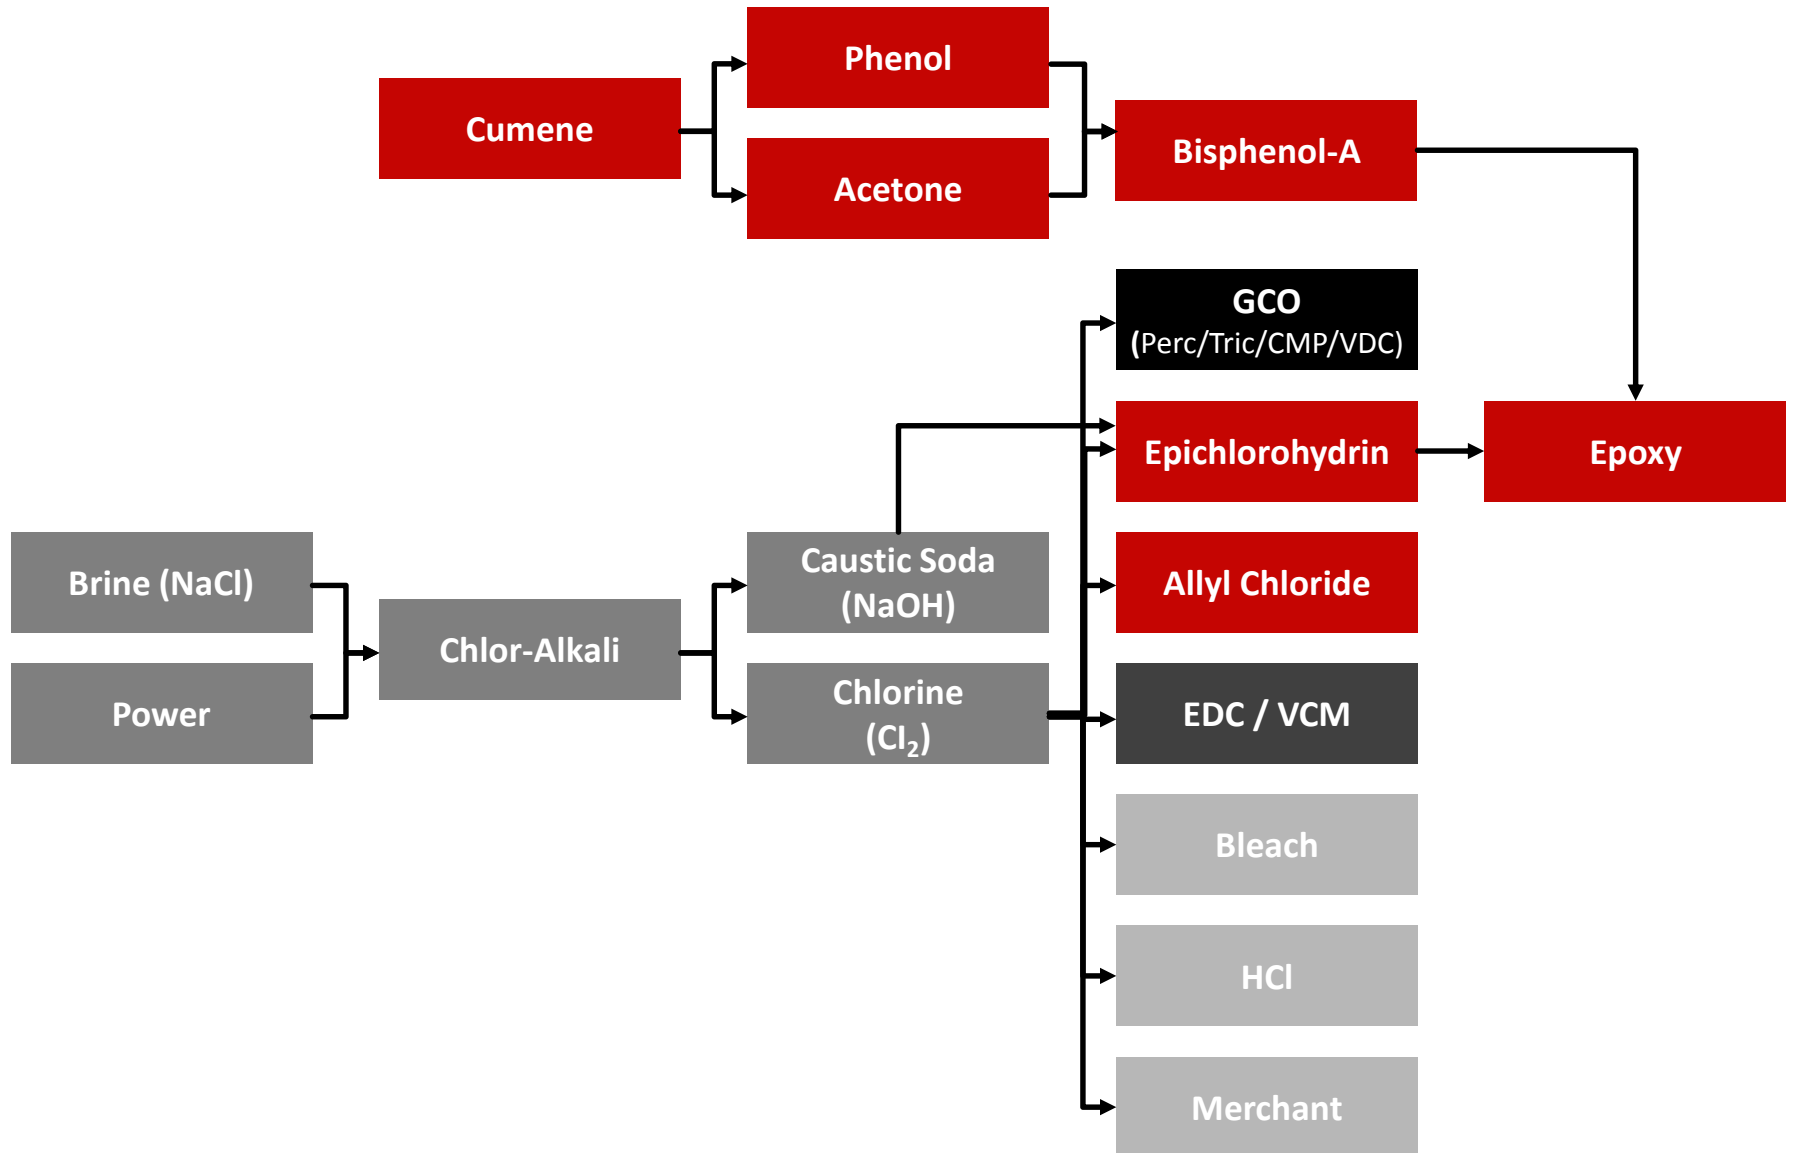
Phenol

Cumene

Acetone

Bisphenol-A

GCO
(Perc/Tric/CMP/VDC)

Epichlorohydrin

Epoxy

Brine (NaCl)

Power

Chlor-Alkali

Caustic Soda
(NaOH)

Chlorine
($Cl_2$)

Allyl Chloride

EDC / VCM

Bleach

HCl

Merchant